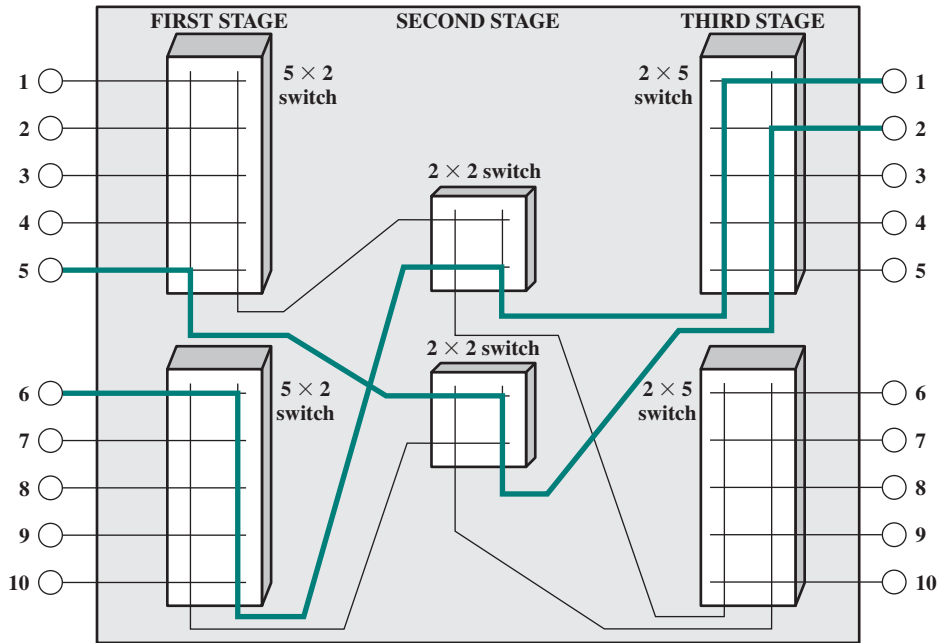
FIRST STAGE SECOND STAGE THIRD STAGE

1
2
3
4
5

$5 \times 2$ switch

$2 \times 2$ switch

$2 \times 5$ switch

1
2
3
4
5

$2 \times 2$ switch

6
7
8
9
10

$5 \times 2$ switch

$2 \times 5$ switch

6
7
8
9
10